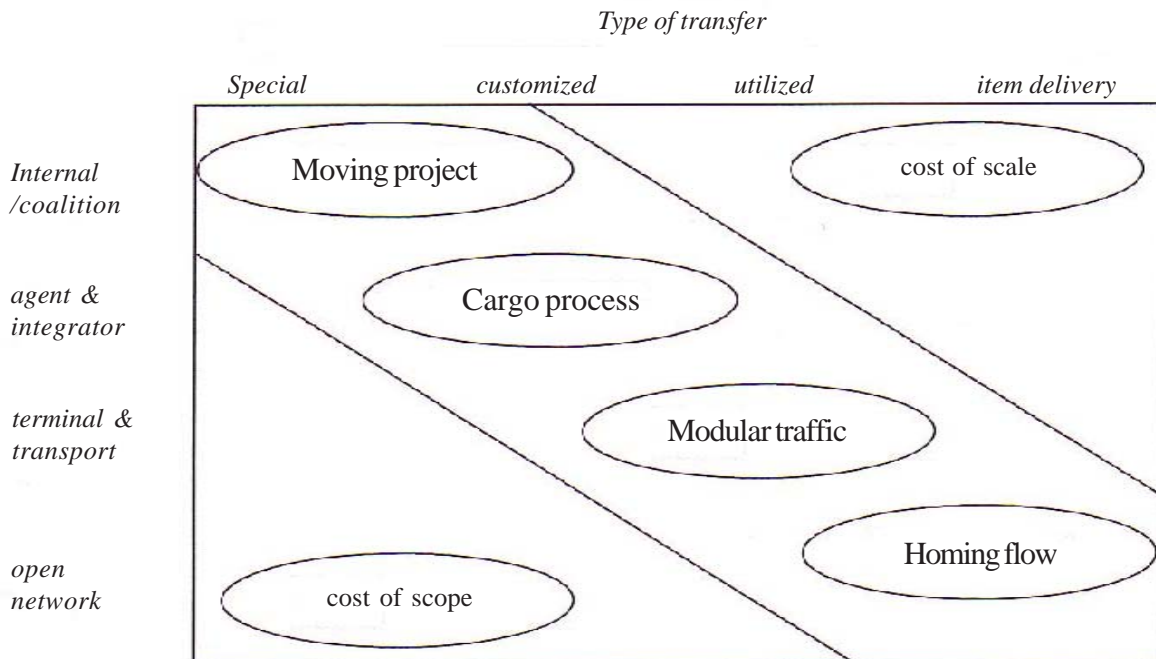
Type of transfer

Special customized utilized item delivery

Internal /coalition

agent & integrator

terminal & transport

open network

Moving project

cost of scale

Cargo process

Modular traffic

Homing flow

cost of scope